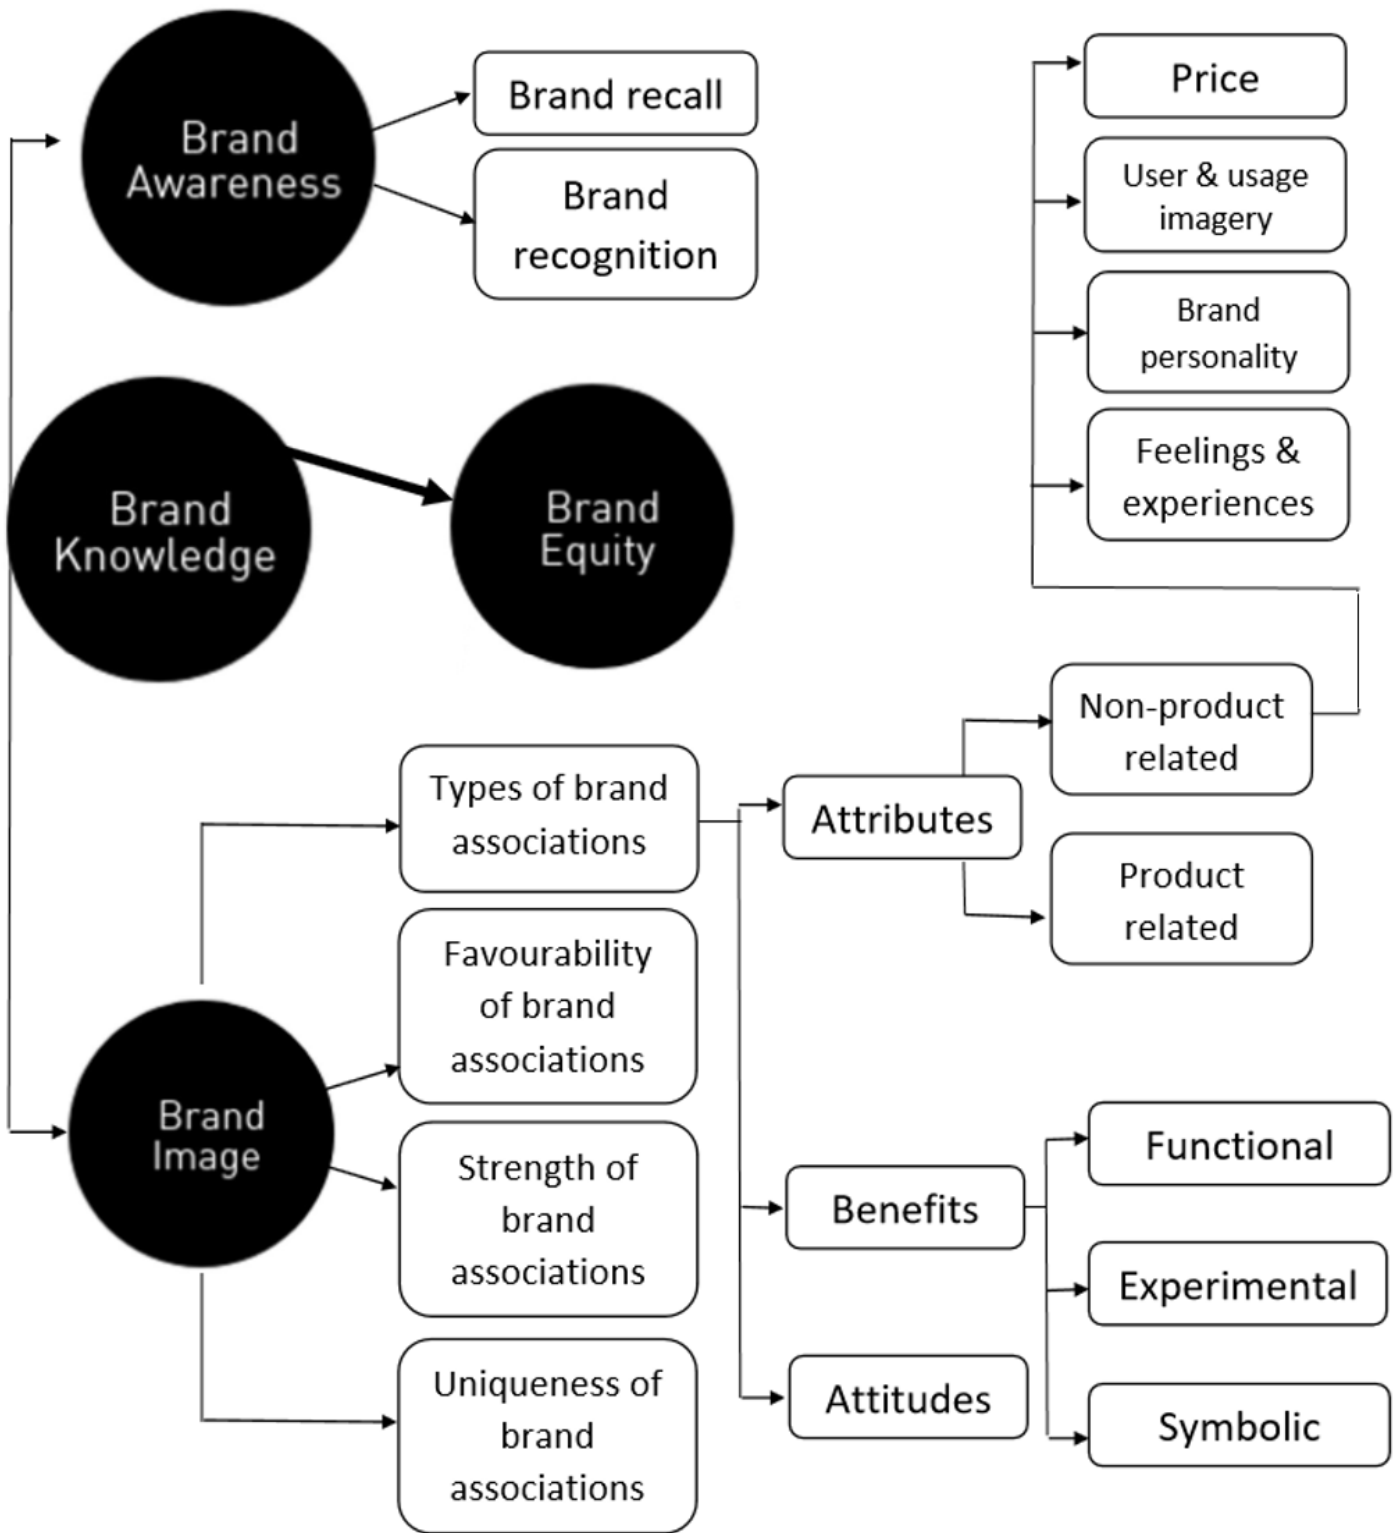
Brand Awareness

Brand recall

Brand recognition

Price

User & usage imagery

Brand personality

Feelings & experiences

Brand Knowledge

Brand Equity

Non-product related

Types of brand associations

Attributes

Product related

Favourability of brand associations

Brand Image

Strength of brand associations

Benefits

Functional

Experimental

Symbolic

Uniqueness of brand associations

Attitudes